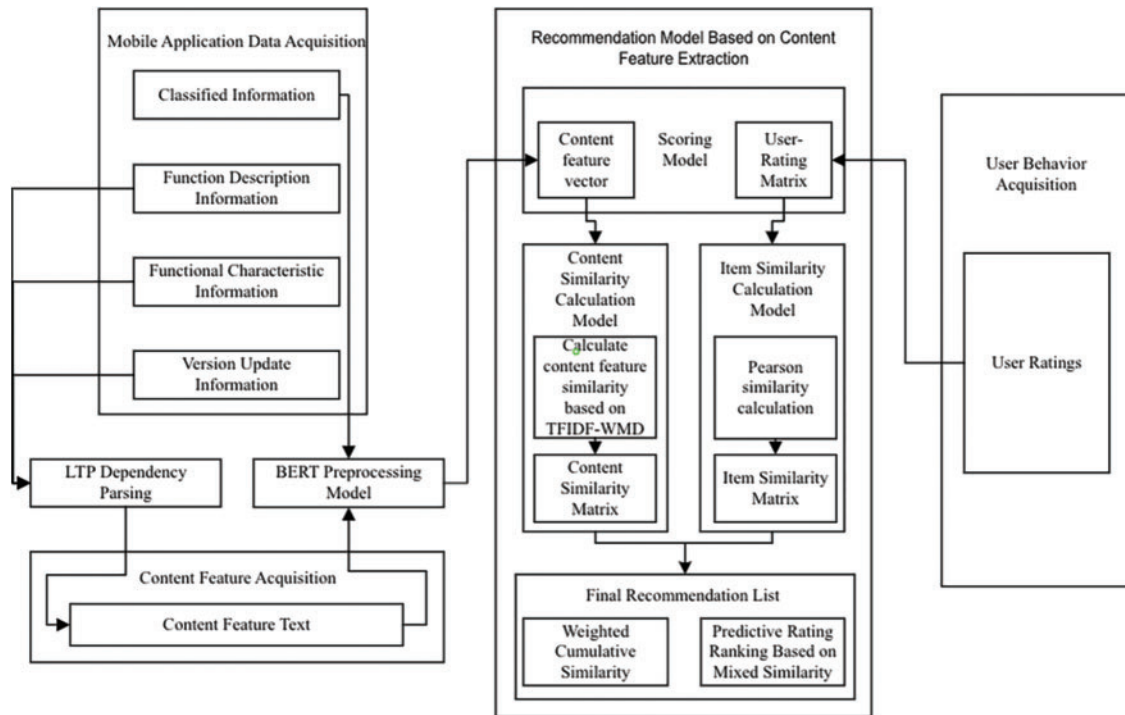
Mobile Application Data Acquisition

Classified Information

Function Description Information

Functional Characteristic Information

Version Update Information

LTP Dependency Parsing

BERT Preprocessing Model

Content Feature Acquisition

Content Feature Text

Recommendation Model Based on Content Feature Extraction

Content feature vector

Scoring Model

User-Rating Matrix

Content Similarity Calculation Model

Calculate content feature similarity based on TFIDF-WMD

Content Similarity Matrix

Item Similarity Calculation Model

Pearson similarity calculation

Item Similarity Matrix

Final Recommendation List

Weighted Cumulative Similarity

Predictive Rating Ranking Based on Mixed Similarity

User Behavior Acquisition

User Ratings